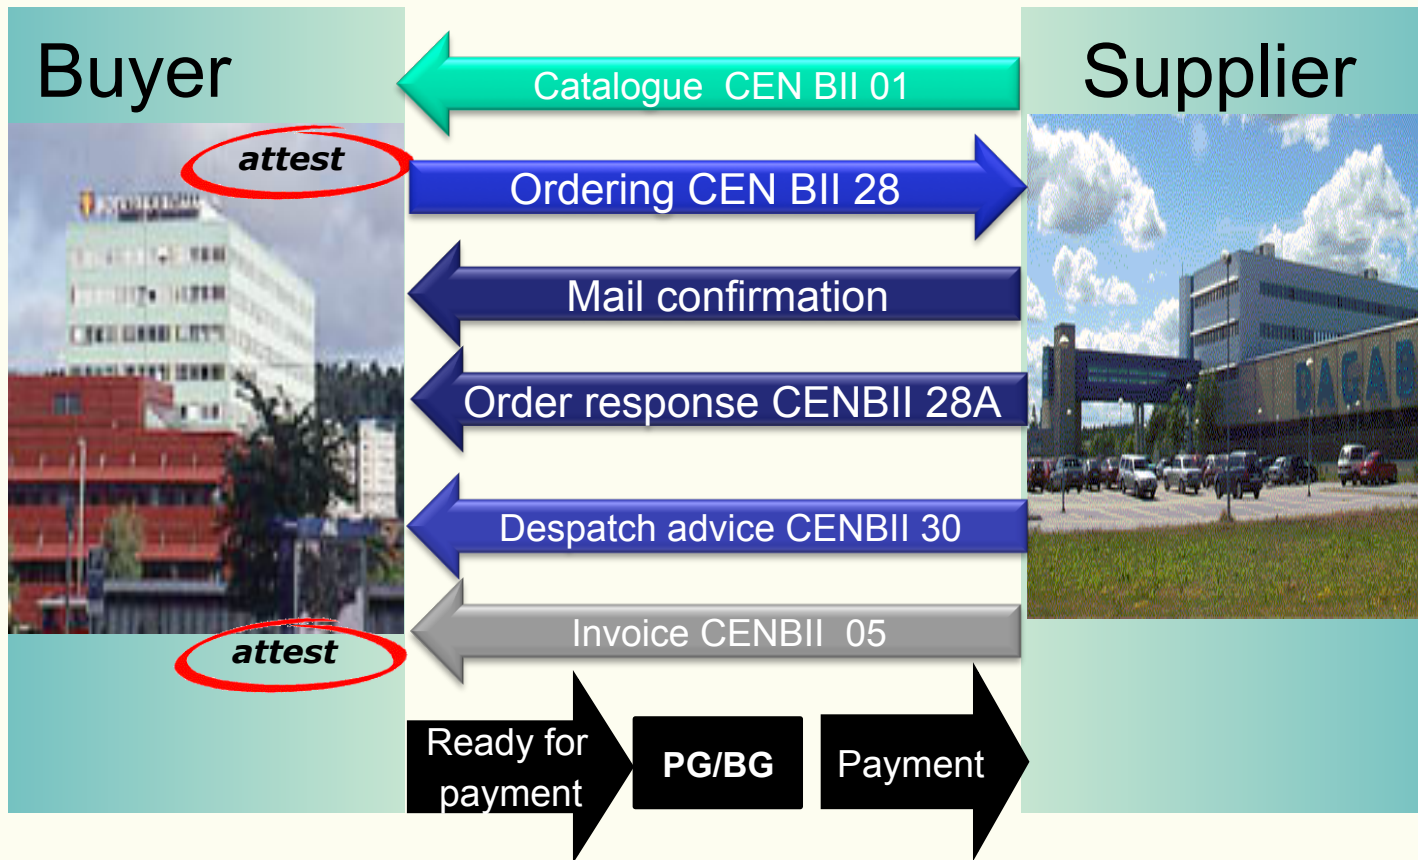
Buyer

Supplier

Catalogue CEN BII 01

attest

Ordering CEN BII 28

Mail confirmation

Order response CENBII 28A

Despatch advice CENBII 30

Invoice CENBII 05

attest

DAGAB

Ready for payment

PG/BG

Payment